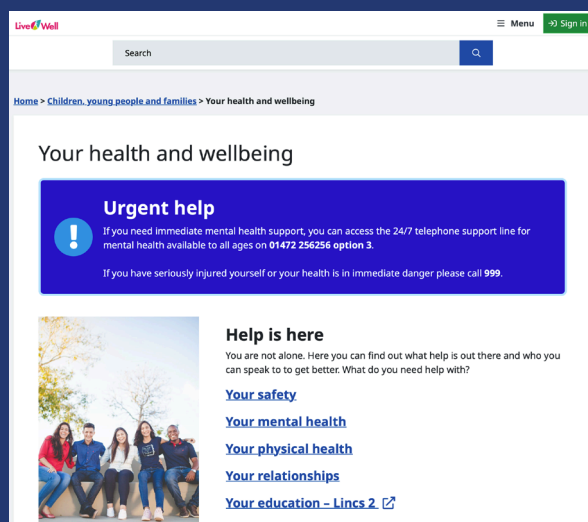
LiveWell

Menu

Sign in

Search

Home > Children, young people and families > Your health and wellbeing

Your health and wellbeing

Urgent help

If you need immediate mental health support, you can access the 24/7 telephone support line for mental health available to all ages on 01472 256256 option 3.

If you have seriously injured yourself or your health is in immediate danger please call 999.

Help is here

You are not alone. Here you can find out what help is out there and who you can speak to to get better. What do you need help with?

Your safety

Your mental health

Your physical health

Your relationships

Your education – Lincs 2